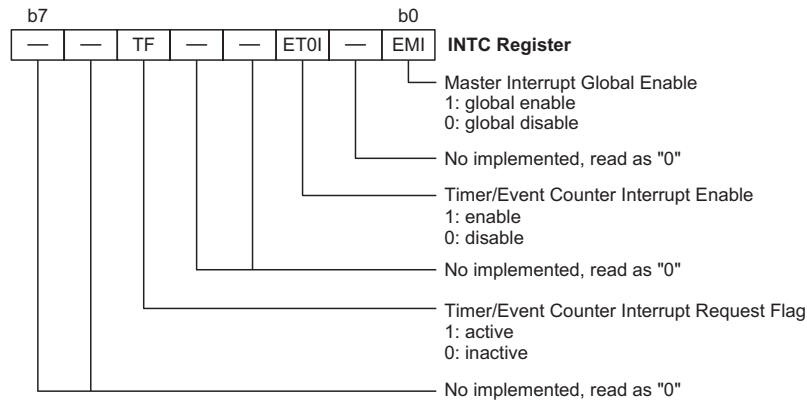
b7 b0

| — | — | TF | — | — | ET0I | — | EMI |
|---|---|---|---|---|---|---|---|

INTC Register

Master Interrupt Global Enable
1: global enable
0: global disable

No implemented, read as "0"

Timer/Event Counter Interrupt Enable
1: enable
0: disable

No implemented, read as "0"

Timer/Event Counter Interrupt Request Flag
1: active
0: inactive

No implemented, read as "0"